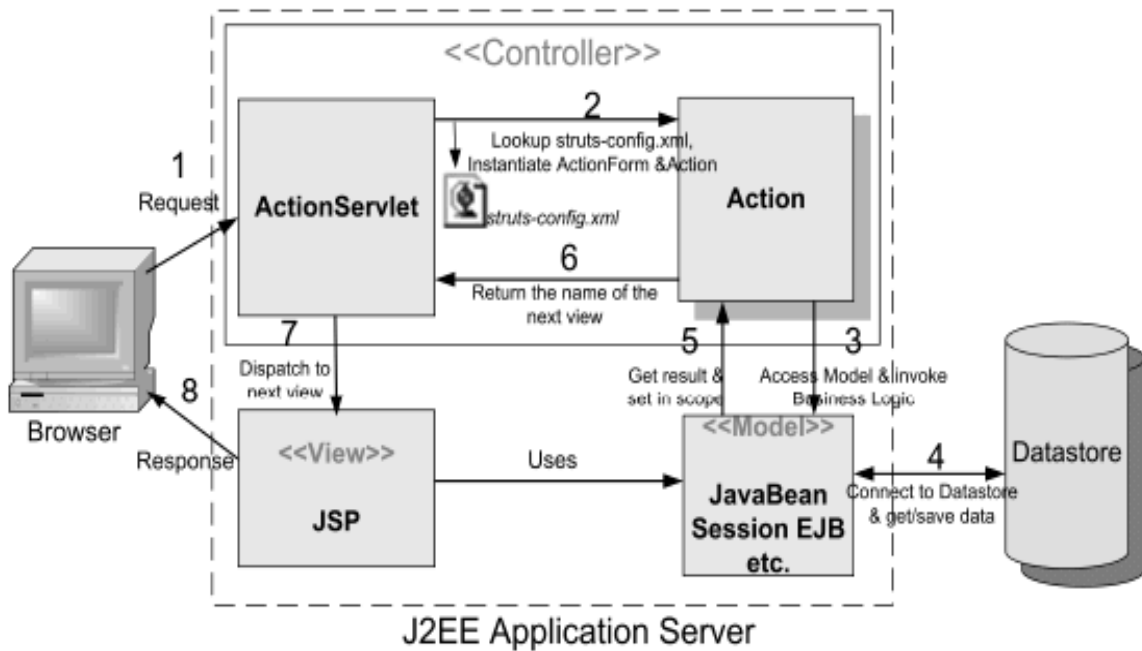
<<Controller>>

2

Lookup struts-config.xml, Instantiate ActionForm &Action

1

Request

ActionServlet

struts-config.xml

Action

6

Return the name of the next view

7

Dispatch to next view

5

Get result & set in scope

Access Model &invoke Business Logic

3

8

Browser

Response

<<View>>

JSP

Uses

<<Model>>

JavaBean Session EJB etc.

4

Connect to Datastore & get/save data

Datastore

J2EE Application Server